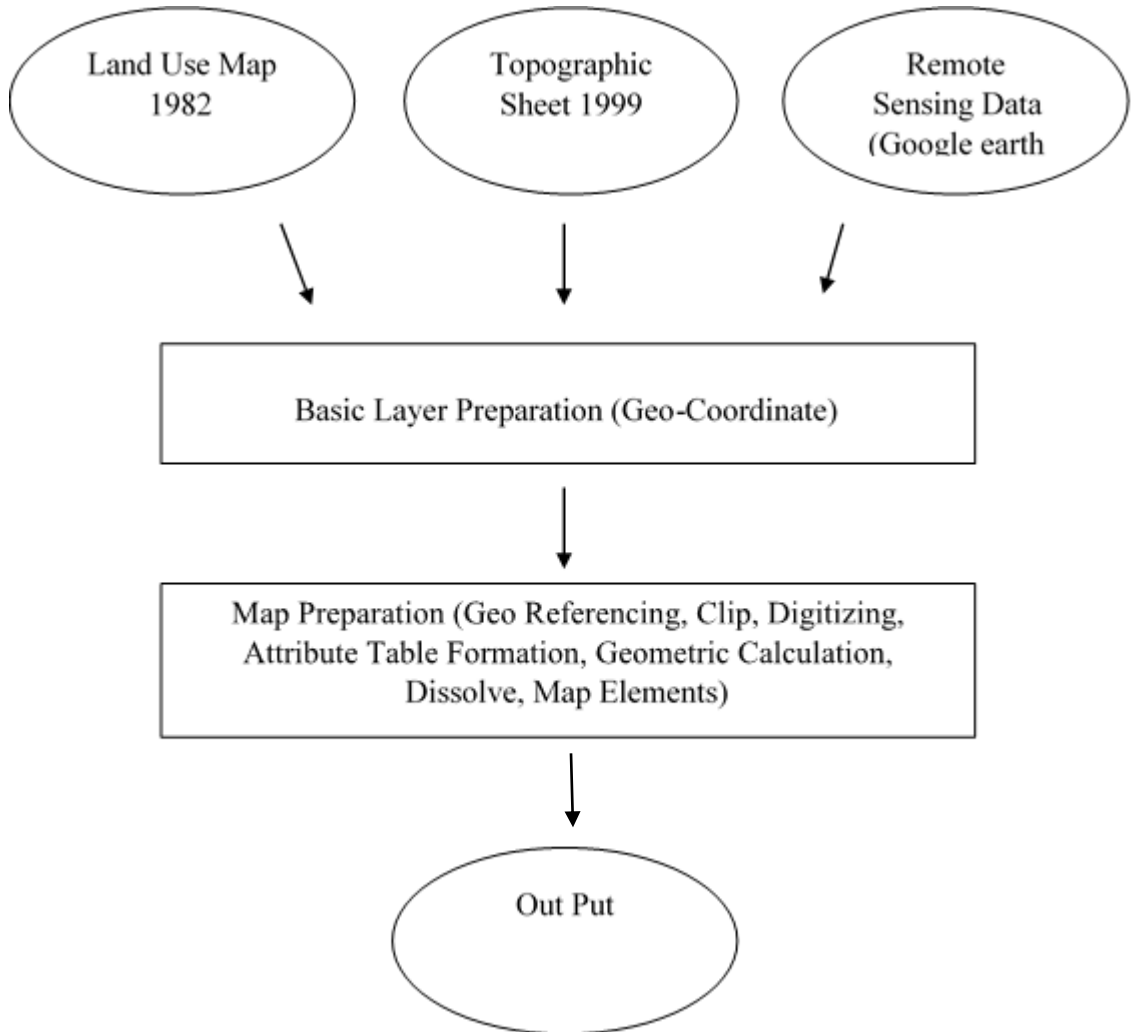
Land Use Map 1982

Topographic Sheet 1999

Remote Sensing Data (Google earth

Basic Layer Preparation (Geo-Coordinate)

Map Preparation (Geo Referencing, Clip, Digitizing, Attribute Table Formation, Geometric Calculation, Dissolve, Map Elements)

Out Put